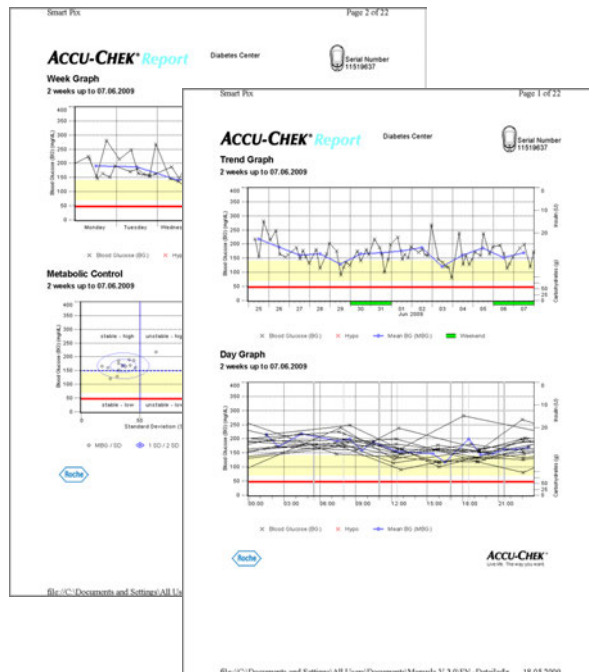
Smart Pix

Page 2 of 22

ACCU-CHEK® Report

Diabetes Center

Serial Number 11519637

Week Graph

2 weeks up to 07.06.2009

400
350
300
250
200
150
100
50
0

Blood Glucose (BG) (mg/dL)

Monday Tuesday Wednes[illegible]

× Blood Glucose (BG) × Hyp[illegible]

Metabolic Control

2 weeks up to 07.06.2009

stable - high

unstable - hi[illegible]

stable - low

unstable - lo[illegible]

Standard Deviation (S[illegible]

0 50

MBG / SD 1 SD / 2 SD

Roche

file://C:\Documents and Settings\All Us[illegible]

Smart Pix

Page 1 of 22

ACCU-CHEK® Report

Diabetes Center

Serial Number 11519637

Trend Graph

2 weeks up to 07.06.2009

400
350
300
250
200
150
100
50
0

Blood Glucose (BG) (mg/dL)

Insulin (U)

Carbohydrates (g)

25 26 27 28 29 30 31 01 02 03 04 05 06 07

Jun 2009

× Blood Glucose (BG) × Hypo Mean BG (MBG) Weekend

Day Graph

2 weeks up to 07.06.2009

400
350
300
250
200
150
100
50
0

Blood Glucose (BG) (mg/dL)

Insulin (U)

Carbohydrates (g)

00:00 03:00 06:00 09:00 12:00 15:00 18:00 21:00

× Blood Glucose (BG) × Hypo Mean BG (MBG)

Roche

ACCU-CHEK®

Live life. The way you want.

file://C:\Documents and Settings\All Users\Documents\Morgels V 3.0\EN_Detaillo... 18.08.2009